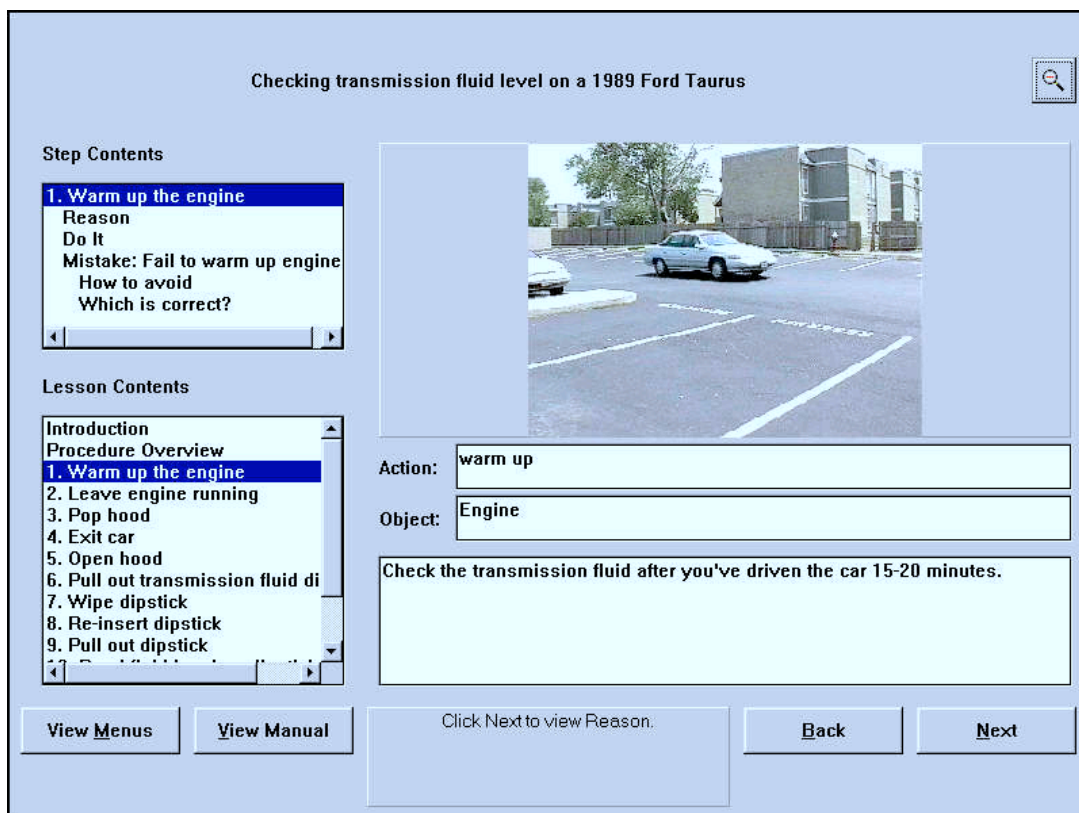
Checking transmission fluid level on a 1989 Ford Taurus

Step Contents

1. Warm up the engine
Reason
Do It
Mistake: Fail to warm up engine
How to avoid
Which is correct?

Lesson Contents

Introduction
Procedure Overview
1. Warm up the engine
2. Leave engine running
3. Pop hood
4. Exit car
5. Open hood
6. Pull out transmission fluid di
7. Wipe dipstick
8. Re-insert dipstick
9. Pull out dipstick
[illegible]

Action: warm up

Object: Engine

Check the transmission fluid after you've driven the car 15-20 minutes.

View Menus

View Manual

Click Next to view Reason.

Back

Next